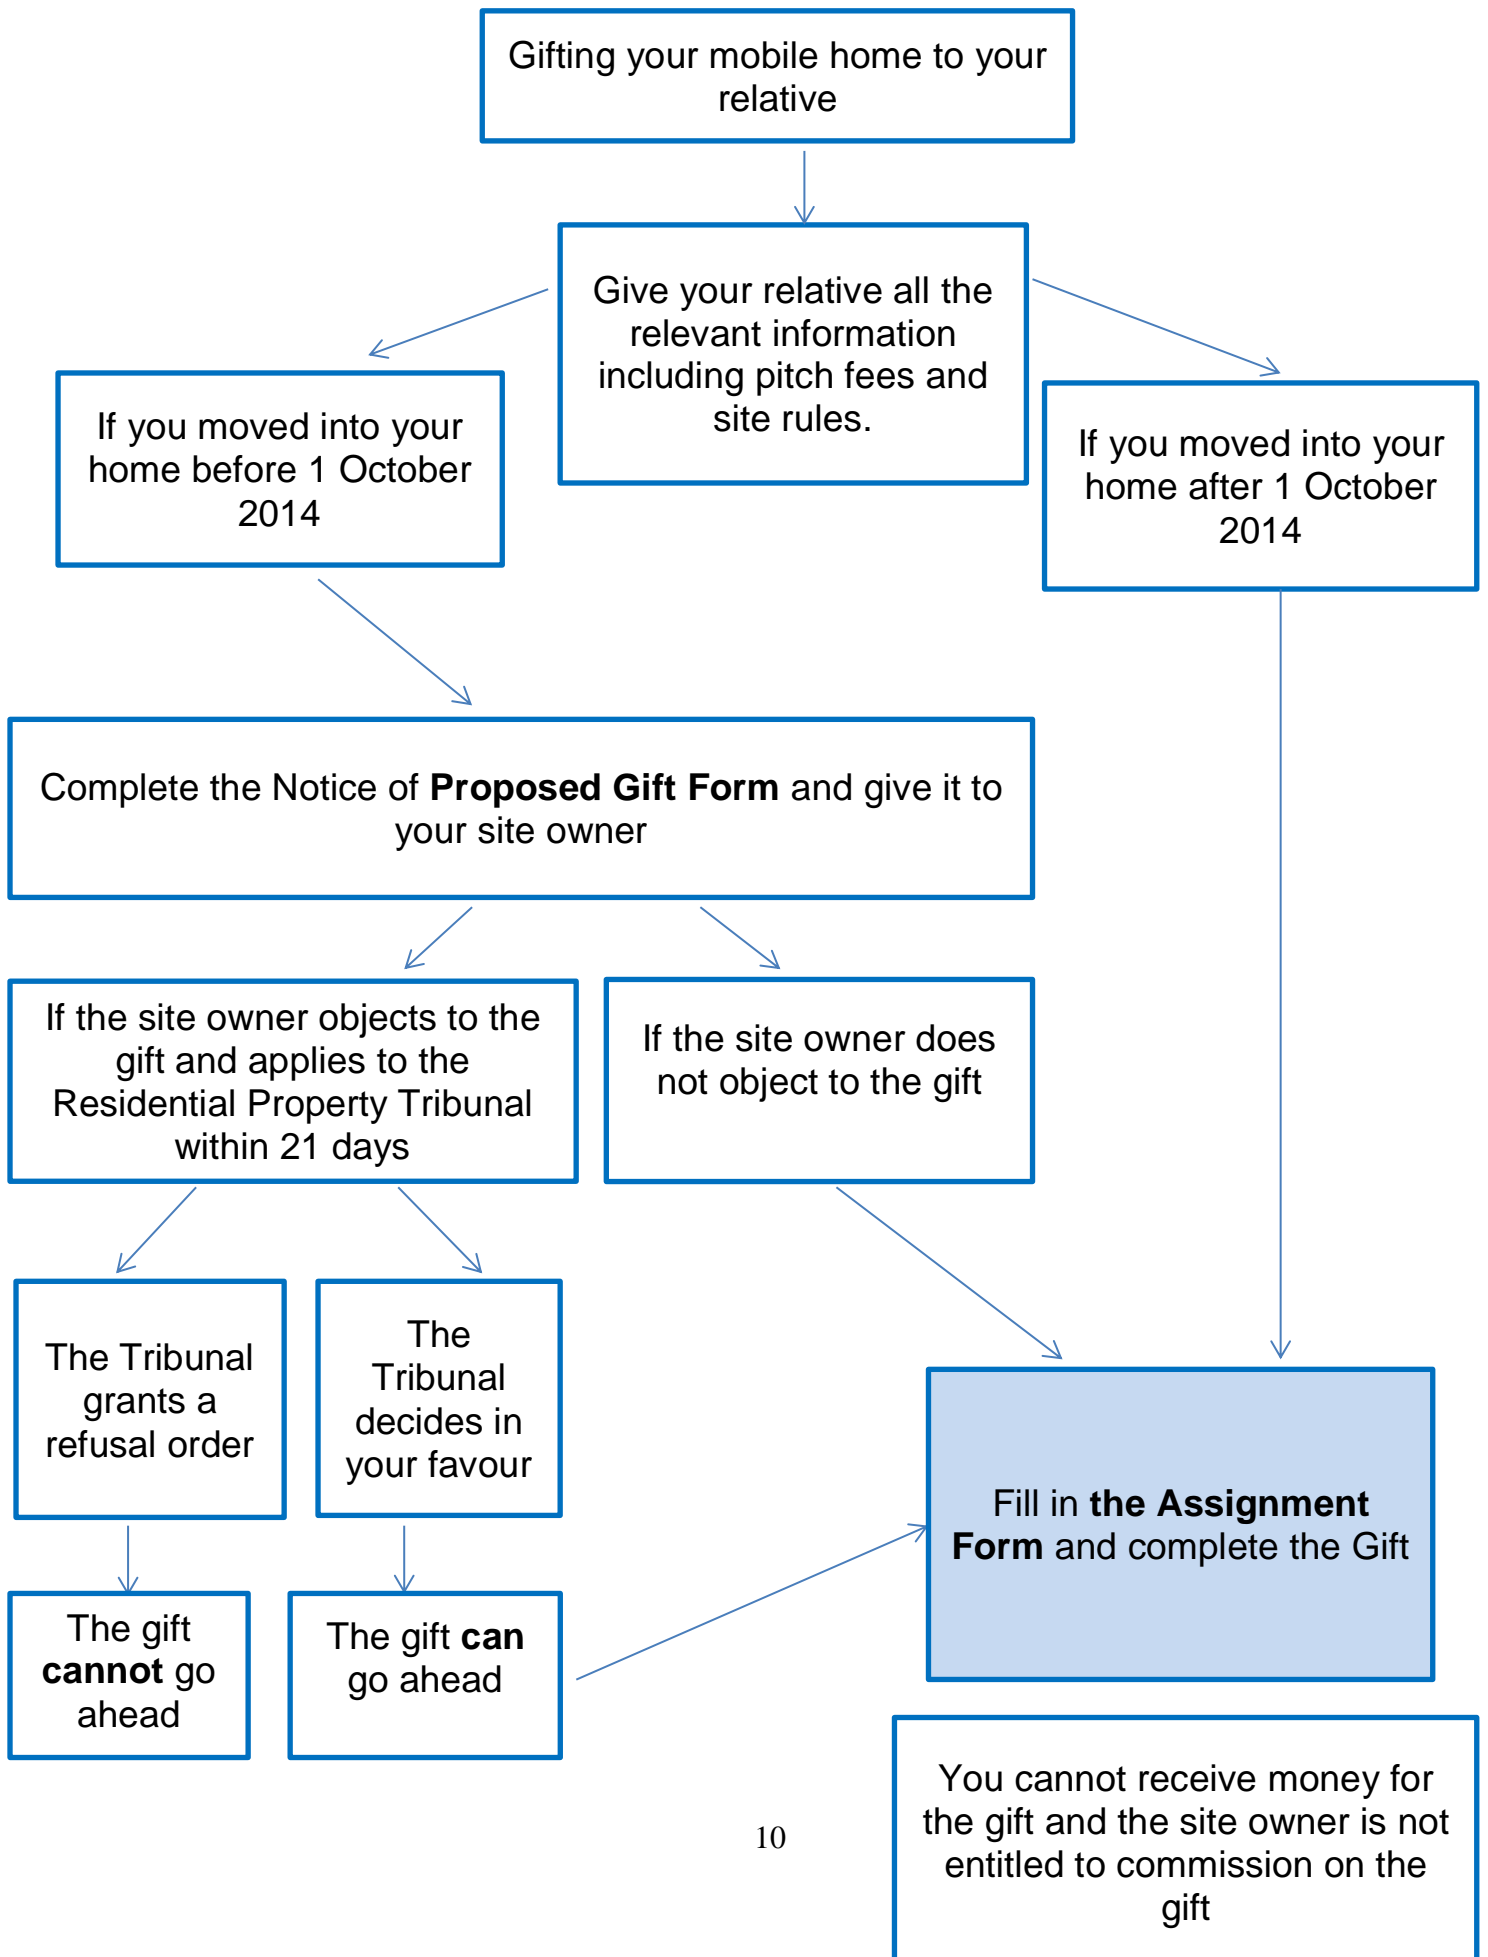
Gifting your mobile home to your relative

Give your relative all the relevant information including pitch fees and site rules.

If you moved into your home before 1 October 2014

If you moved into your home after 1 October 2014

Complete the Notice of **Proposed Gift Form** and give it to your site owner

If the site owner objects to the gift and applies to the Residential Property Tribunal within 21 days

If the site owner does not object to the gift

The Tribunal grants a refusal order

The Tribunal decides in your favour

The gift **cannot** go ahead

The gift **can** go ahead

Fill in **the Assignment Form** and complete the Gift

You cannot receive money for the gift and the site owner is not entitled to commission on the gift

10